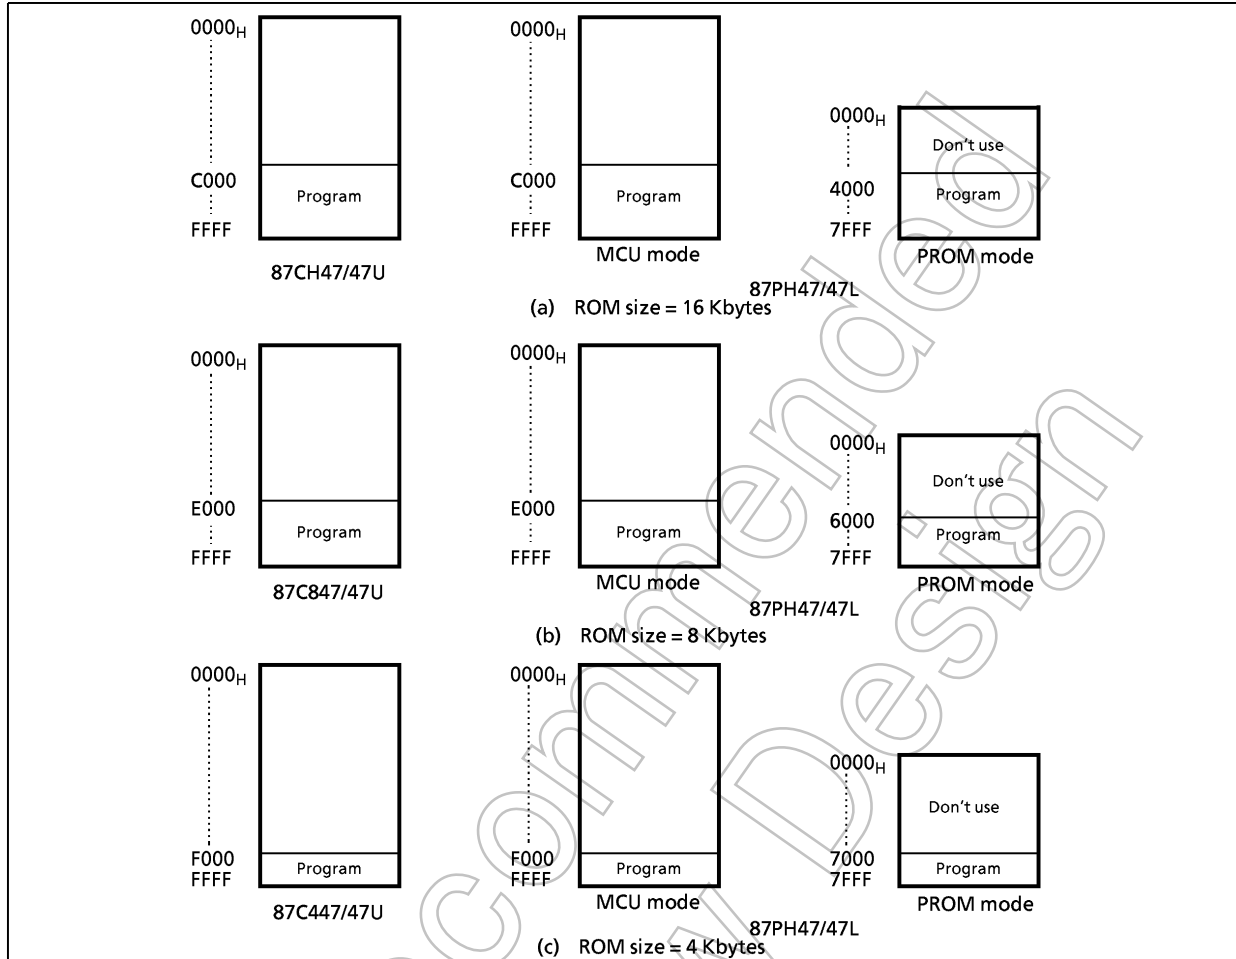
$0000_H$

C000

FFFF

Program

87CH47/47U

$0000_H$

C000

FFFF

Program

MCU mode

$0000_H$

4000

7FFF

Don't use

Program

PROM mode

87PH47/47L

(a) ROM size = 16 Kbytes

$0000_H$

E000

FFFF

Program

87C847/47U

$0000_H$

E000

FFFF

Program

MCU mode

$0000_H$

6000

7FFF

Don't use

Program

PROM mode

87PH47/47L

(b) ROM size = 8 Kbytes

$0000_H$

F000

FFFF

Program

87C447/47U

$0000_H$

F000

FFFF

Program

MCU mode

$0000_H$

7000

7FFF

Don't use

Program

PROM mode

87PH47/47L

(c) ROM size = 4 Kbytes

Not Recommended for New Design